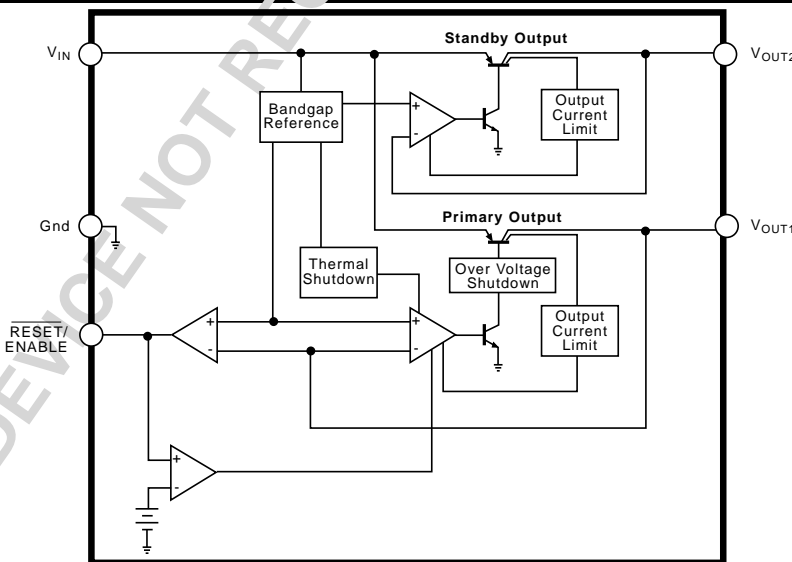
DEVICE NOT REC

$V_{IN}$

Standby Output

$V_{OUT2}$

Bandgap Reference

+

-

Output Current Limit

Gnd

Primary Output

$V_{OUT1}$

Thermal Shutdown

Over Voltage Shutdown

$\overline{RESET}$/ ENABLE

+

-

+

-

Output Current Limit

+

-